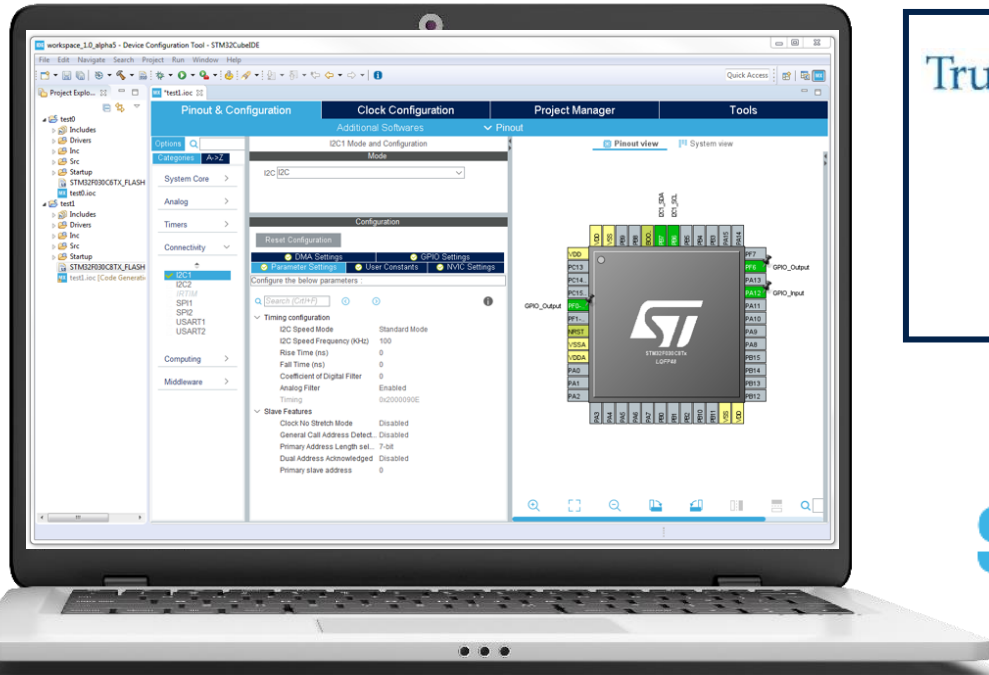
workspace_1.0_alpha5 - Device Configuration Tool - STM32CubeIDE

File Edit Navigate Search Project Run Window Help

Quick Access

Project Explo... *test1.ioc

test0
Includes
Drivers
Inc
Src
Startup
STM32F030C6TX_FLASH
test0.ioc
test1
Includes
Drivers
Inc
Src
Startup
STM32F030C8TX_FLASH
test1.ioc [Code Generati

Pinout & Configuration | Clock Configuration | Project Manager | Tools

Additional Softwares | Pinout

Options
Categories A->Z

System Core
Analog
Timers
Connectivity
I2C1
I2C2
IRTIM
SPI1
SPI2
USART1
USART2
Computing
Middleware

I2C1 Mode and Configuration
Mode
I2C I2C

Configuration
Reset Configuration
DMA Settings | GPIO Settings
Parameter Settings | User Constants | NVIC Settings
Configure the below parameters

Search (Crtl+F)

Timing configuration
I2C Speed Mode Standard Mode
I2C Speed Frequency (KHz) 100
Rise Time (ns) 0
Fall Time (ns) 0
Coefficient of Digital Filter 0
Analog Filter Enabled
Timing 0x2000090E
Slave Features
Clock No Stretch Mode Disabled
General Call Address Detect... Disabled
Primary Address Length sel... 7-bit
Dual Address Acknowledged Disabled
Primary slave address 0

Pinout view | System view

I2C1_SDA
I2C1_SCL
VDD VSS PB9 PB8 BOOT0 PB7 PB6 PB5 PB4 PB3 PA15 PA14
VDD
PC13
PC14
PC15
PF0
PF1
NRST
VSSA
VDDA
PA0
PA1
PA2
GPIO_Output
PF7
PF6
PA13
PA12
PA11
PA10
PA9
PA8
PB15
PB14
PB13
PB12
GPIO_Output
GPIO_Input
PA3 PA4 PA5 PA6 PA7 PB0 PB1 PB2 PB10 PB11 VSS VDD
STM32F030C8Tx
LQFP48

Tru